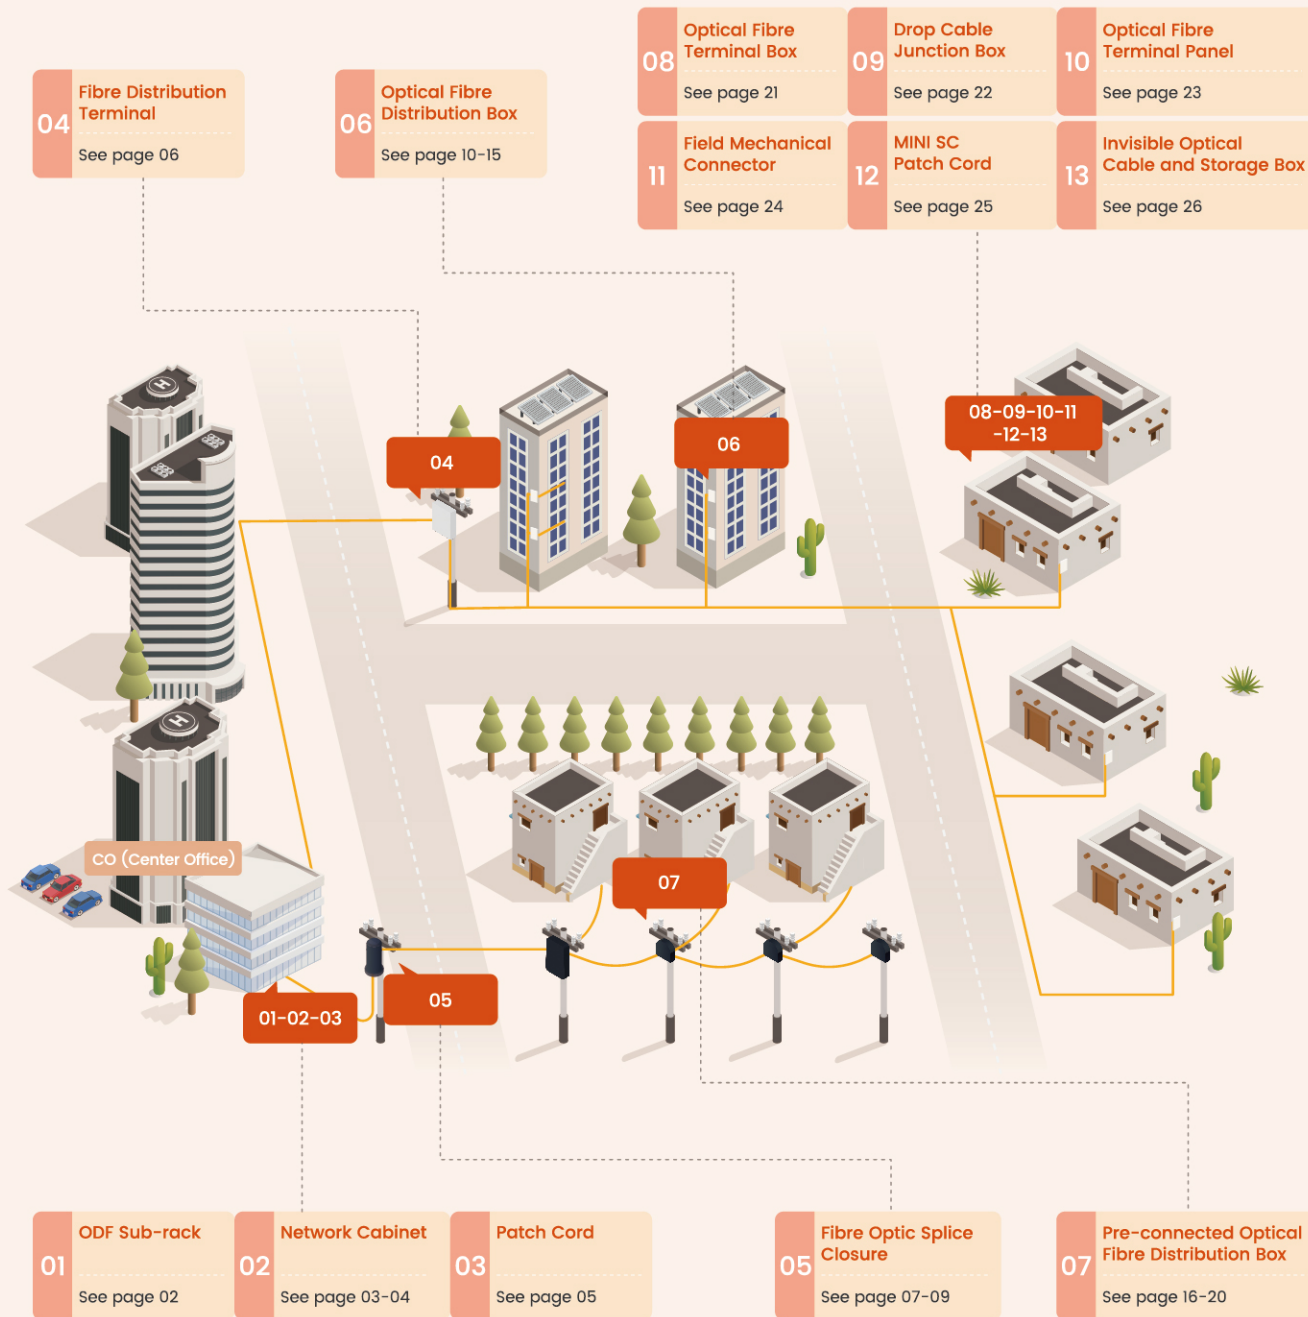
08 Optical Fibre Terminal Box
See page 21

09 Drop Cable Junction Box
See page 22

10 Optical Fibre Terminal Panel
See page 23

04 Fibre Distribution Terminal
See page 06

06 Optical Fibre Distribution Box
See page 10-15

11 Field Mechanical Connector
See page 24

12 MINI SC Patch Cord
See page 25

13 Invisible Optical Cable and Storage Box
See page 26

04

06

08-09-10-11 -12-13

07

CO (Center Office)

05

01-02-03

01 ODF Sub-rack
See page 02

02 Network Cabinet
See page 03-04

03 Patch Cord
See page 05

05 Fibre Optic Splice Closure
See page 07-09

07 Pre-connected Optical Fibre Distribution Box
See page 16-20